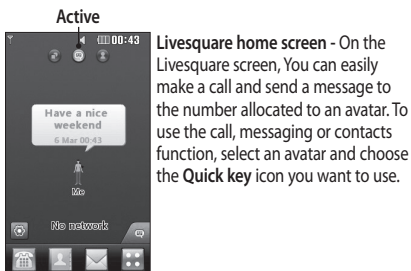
Active

00:43

Have a nice weekend
6 Mar 00:43

Me

No network

**Livesquare home screen -** On the Livesquare screen, You can easily make a call and send a message to the number allocated to an avatar. To use the call, messaging or contacts function, select an avatar and choose the **Quick key** icon you want to use.